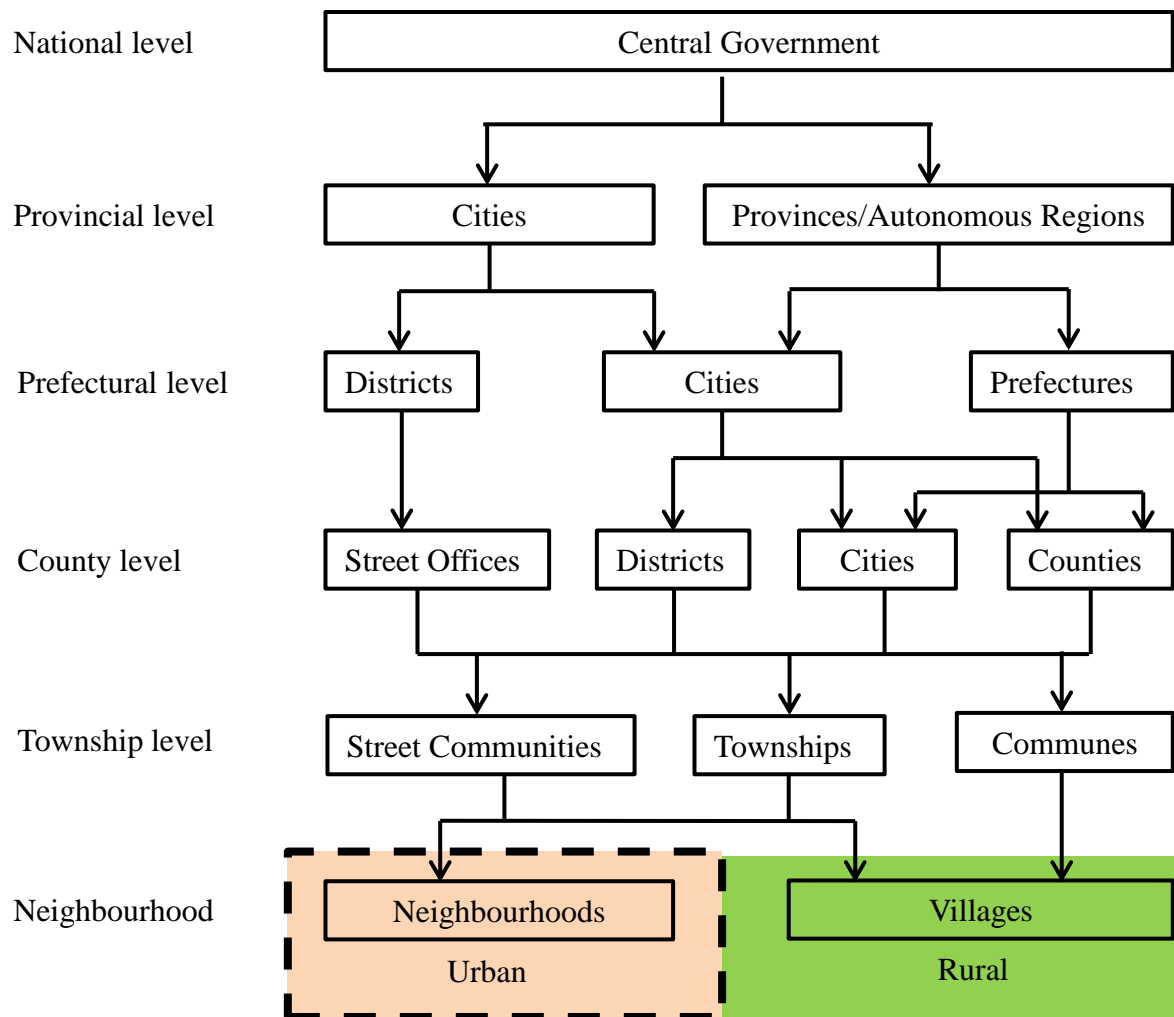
National level

Central Government

Provincial level

Cities

Provinces/Autonomous Regions

Prefectural level

Districts

Cities

Prefectures

County level

Street Offices

Districts

Cities

Counties

Township level

Street Communities

Townships

Communes

Neighbourhood

Neighbourhoods

Villages

Urban

Rural